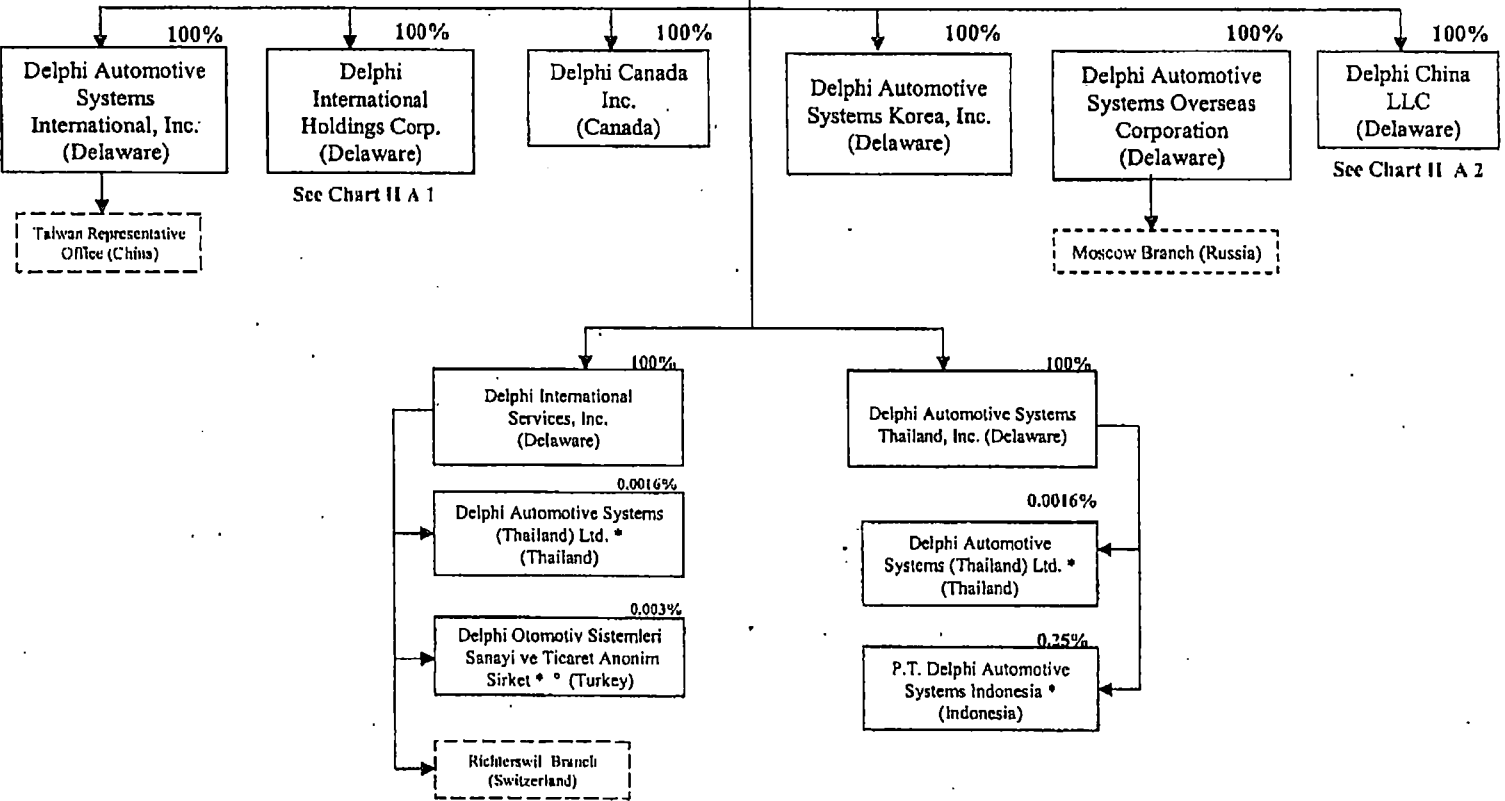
100%

Delphi Automotive Systems International, Inc. (Delaware)

Taiwan Representative Office (China)

100%

Delphi International Holdings Corp. (Delaware)

See Chart II A 1

100%

Delphi Canada Inc. (Canada)

100%

Delphi Automotive Systems Korea, Inc. (Delaware)

100%

Delphi Automotive Systems Overseas Corporation (Delaware)

Moscow Branch (Russia)

100%

Delphi China LLC (Delaware)

See Chart II A 2

100%

Delphi International Services, Inc. (Delaware)

0.0016%

Delphi Automotive Systems (Thailand) Ltd. * (Thailand)

0.003%

Delphi Otomotiv Sistemleri Sanayi ve Ticaret Anonim Sirket * ° (Turkey)

Richterswil Branch (Switzerland)

100%

Delphi Automotive Systems Thailand, Inc. (Delaware)

0.0016%

Delphi Automotive Systems (Thailand) Ltd. * (Thailand)

0.25%

P.T. Delphi Automotive Systems Indonesia * (Indonesia)